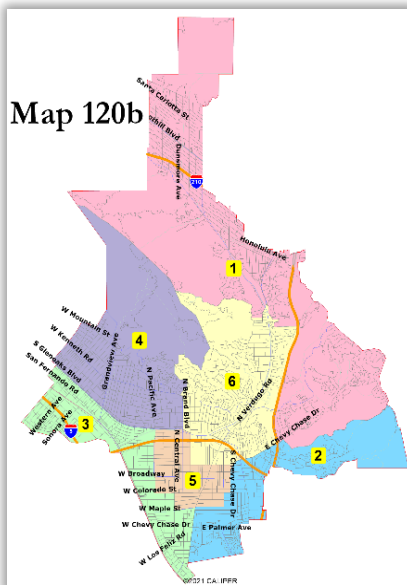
Map 120b

Santa Carlotta St
Foothill Blvd
Dunsmore Ave
210
Honolulu Ave
1
W Mountain St
W Kenneth Rd
Grandview Ave
4
S Glenoaks Blvd
San Fernando Rd
N Pacific Ave
6
N Verdugo Rd
Western Ave
Sonora Ave
5
3
N Brand Blvd
N Central Ave
E Chevy Chase Dr
2
W Broadway
W Colorado St
5
S Chevy Chase Dr
W Maple St
W Chevy Chase Dr
E Palmer Ave
W Los Feliz Rd
©2021 CA IPFR